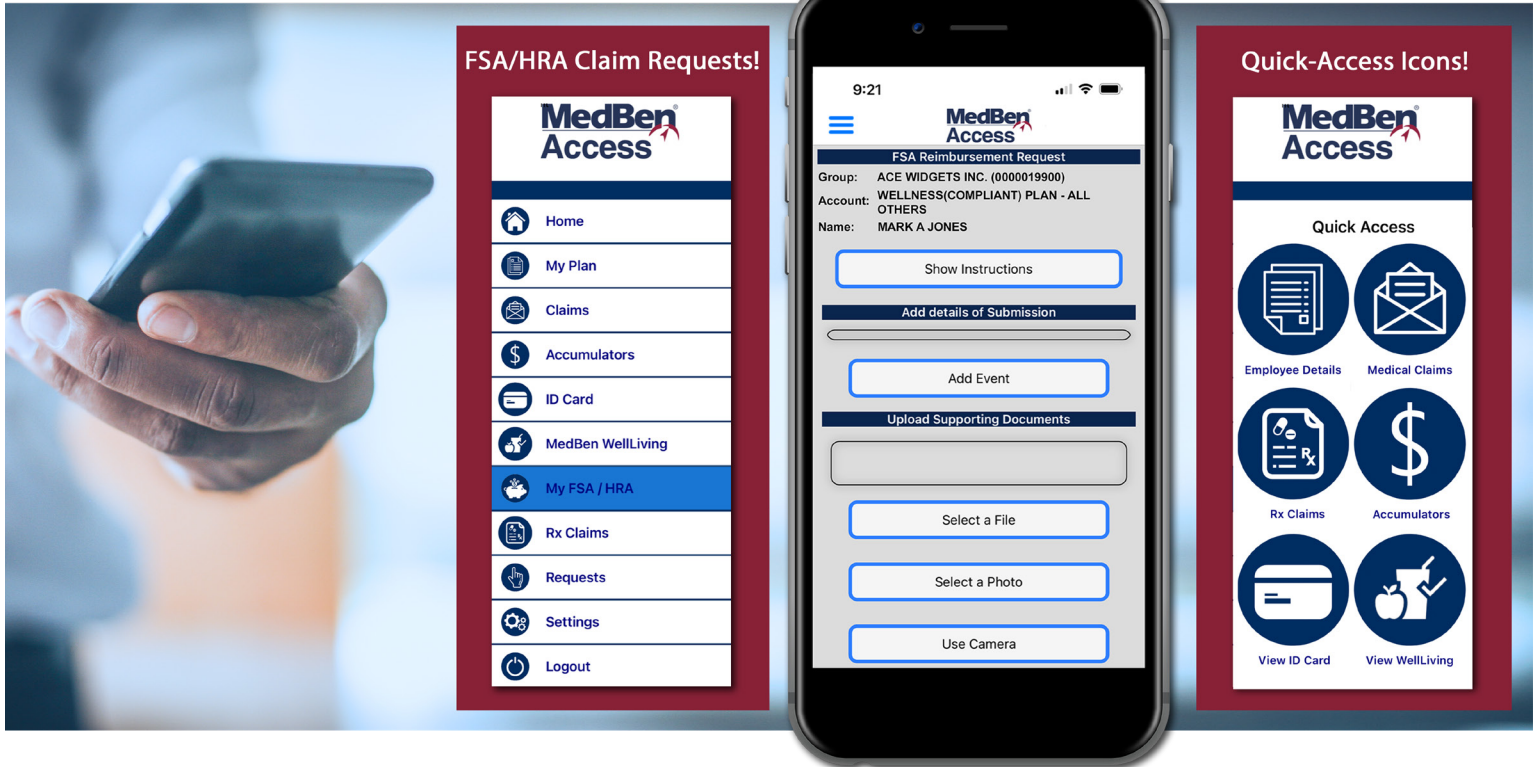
FSA/HRA Claim Requests!

MedBen Access

Home
My Plan
Claims
Accumulators
ID Card
MedBen WellLiving
My FSA / HRA
Rx Claims
Requests
Settings
Logout

9:21

MedBen Access

FSA Reimbursement Request
Group: ACE WIDGETS INC. (0000019900)
Account: WELLNESS(COMPLIANT) PLAN - ALL OTHERS
Name: MARK A JONES

Show Instructions

Add details of Submission

Add Event

Upload Supporting Documents

Select a File

Select a Photo

Use Camera

Quick-Access Icons!

MedBen Access

Quick Access

Employee Details
Medical Claims
Rx Claims
Accumulators
View ID Card
View WellLiving